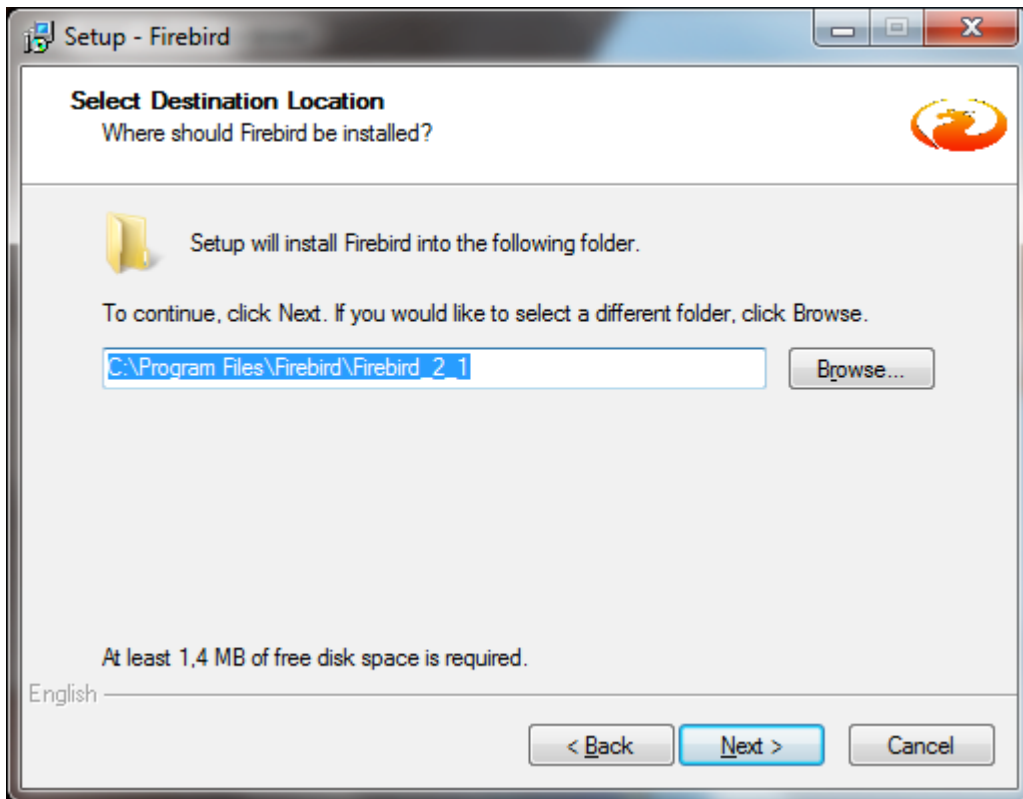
Setup - Firebird

Select Destination Location
Where should Firebird be installed?

Setup will install Firebird into the following folder.

To continue, click Next. If you would like to select a different folder, click Browse.

C:\Program Files\Firebird\Firebird_2_1

Browse...

At least 1,4 MB of free disk space is required.

English

< Back

Next >

Cancel